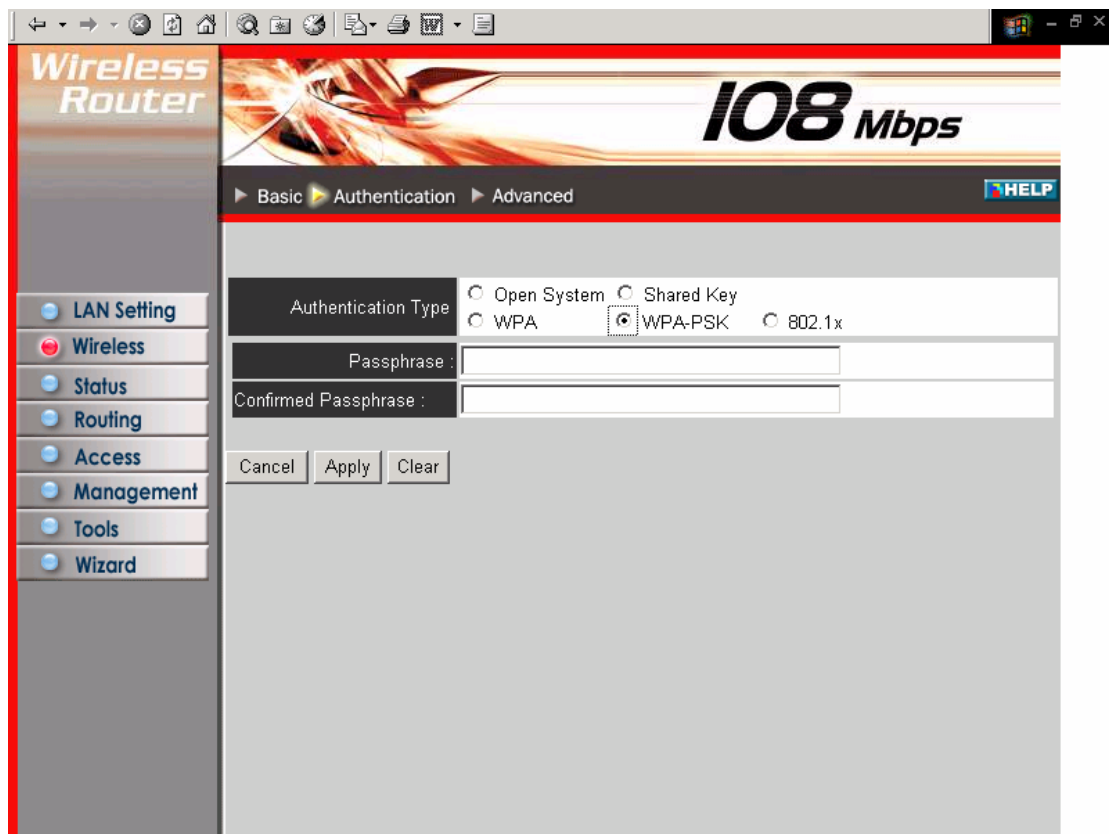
Wireless Router

108 Mbps

Basic Authentication Advanced

HELP

LAN Setting
Wireless
Status
Routing
Access
Management
Tools
Wizard

| Authentication Type | Open System Shared Key WPA WPA-PSK 802.1x |
|---|---|
| Passphrase : | |
| Confirmed Passphrase : | |

Cancel Apply Clear